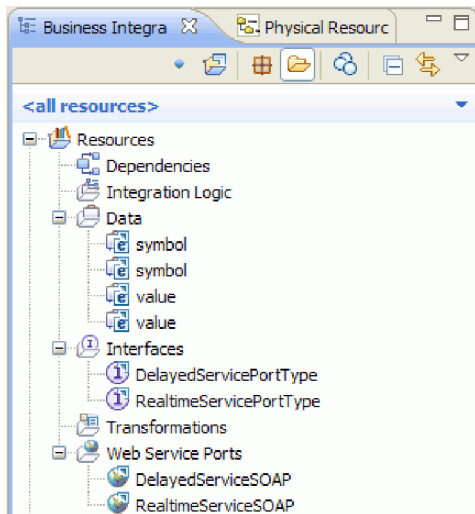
Business Integra
Physical Resourc
<all resources>
Resources
Dependencies
Integration Logic
Data
symbol
symbol
value
value
Interfaces
DelayedServicePortType
RealtimeServicePortType
Transformations
Web Service Ports
DelayedServiceSOAP
RealtimeServiceSOAP